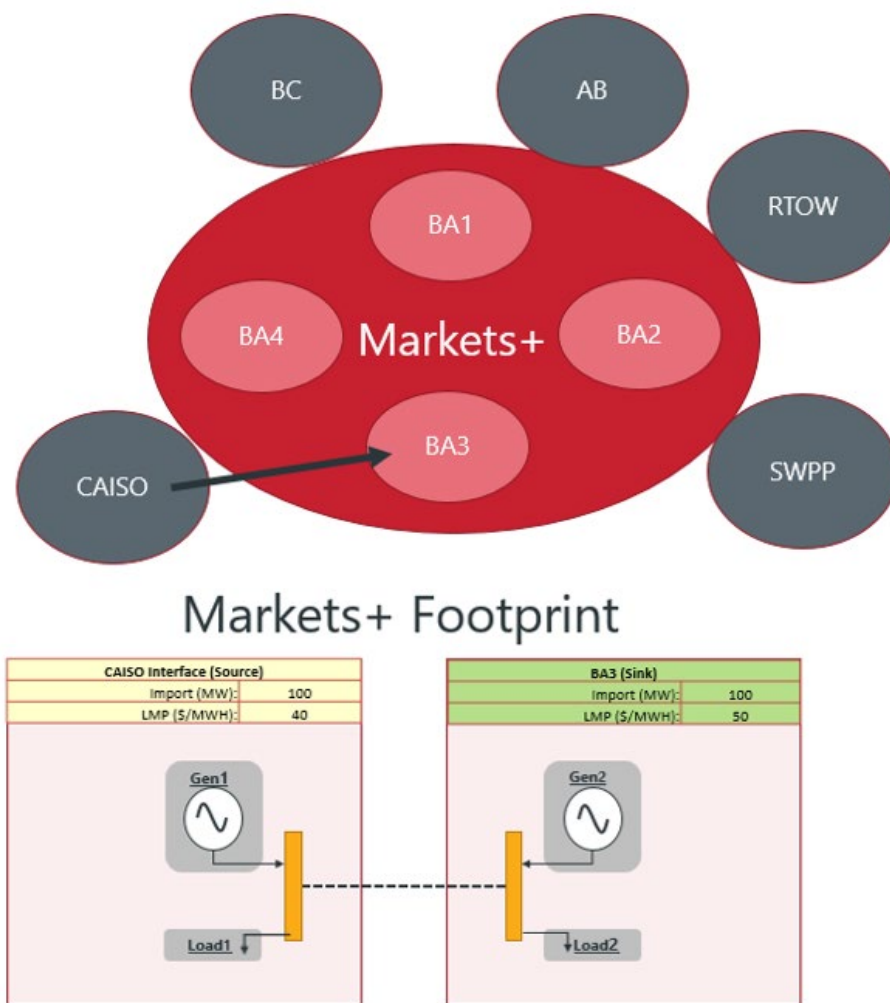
BC

AB

RTOW

BA1

BA4

Markets+

BA2

BA3

CAISO

SWPP

Markets+ Footprint

| CAISO Interface (Source) | |
|---|---|
| Import (MW): | 100 |
| LMP ($/MWH): | 40 |

Gen1

Load1

| BA3 (Sink) | |
|---|---|
| Import (MW): | 100 |
| LMP ($/MWH): | 50 |

Gen2

Load2